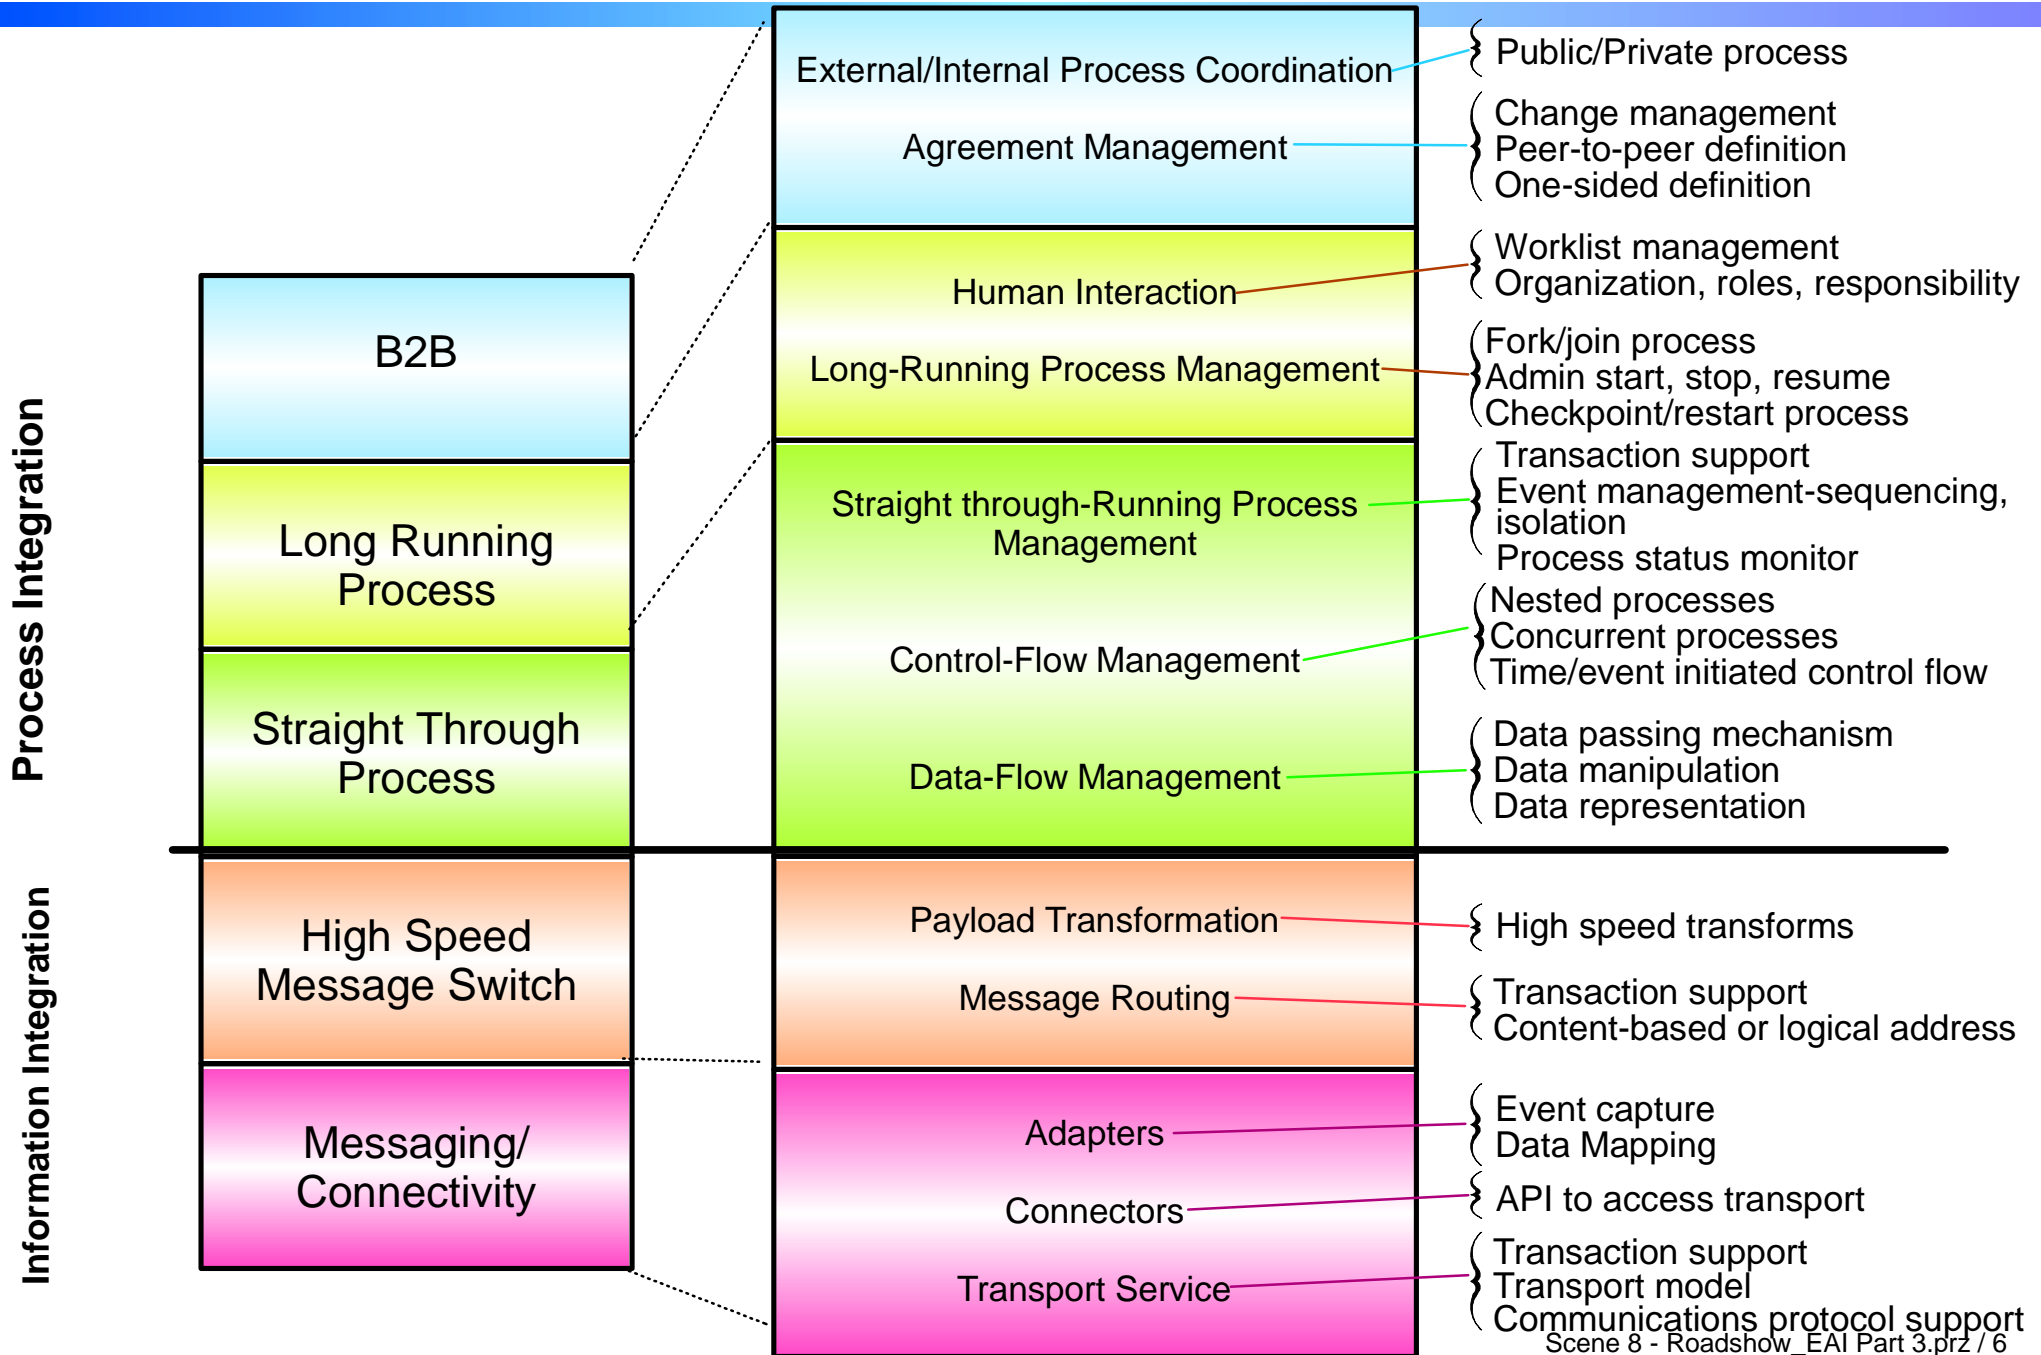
Process Integration

Information Integration

B2B

Long Running Process

Straight Through Process

High Speed Message Switch

Messaging/ Connectivity

External/Internal Process Coordination

Agreement Management

Human Interaction

Long-Running Process Management

Straight through-Running Process Management

Control-Flow Management

Data-Flow Management

Payload Transformation

Message Routing

Adapters

Connectors

Transport Service

Public/Private process

Change management
Peer-to-peer definition
One-sided definition

Worklist management
Organization, roles, responsibility

Fork/join process
Admin start, stop, resume
Checkpoint/restart process

Transaction support
Event management-sequencing, isolation
Process status monitor

Nested processes
Concurrent processes
Time/event initiated control flow

Data passing mechanism
Data manipulation
Data representation

High speed transforms

Transaction support
Content-based or logical address

Event capture
Data Mapping

API to access transport

Transaction support
Transport model
Communications protocol support

Scene 8 - Roadshow_EAI Part 3.prz / 6